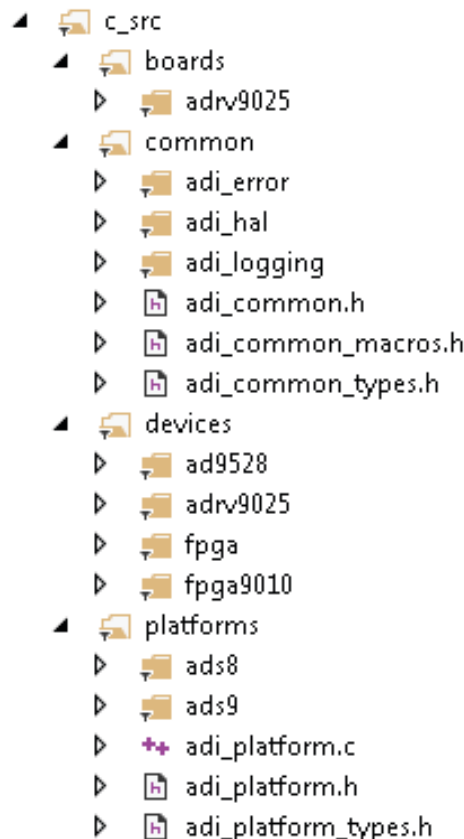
c_src
boards
adrv9025
common
adi_error
adi_hal
adi_logging
adi_common.h
adi_common_macros.h
adi_common_types.h
devices
ad9528
adrv9025
fpga
fpga9010
platforms
ads8
ads9
adi_platform.c
adi_platform.h
adi_platform_types.h